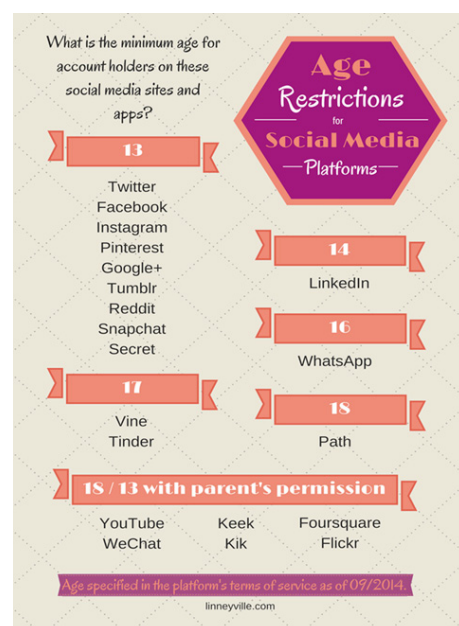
What is the minimum age for account holders on these social media sites and apps?

Age Restrictions for Social Media Platforms

13

Twitter
Facebook
Instagram
Pinterest
Google+
Tumblr
Reddit
Snapchat
Secret

14

LinkedIn

16

WhatsApp

17

Vine
Tinder

18

Path

18 / 13 with parent's permission

YouTube
WeChat
Keek
Kik
Foursquare
Flickr

Age specified in the platform's terms of service as of 09/2014.

linneyville.com